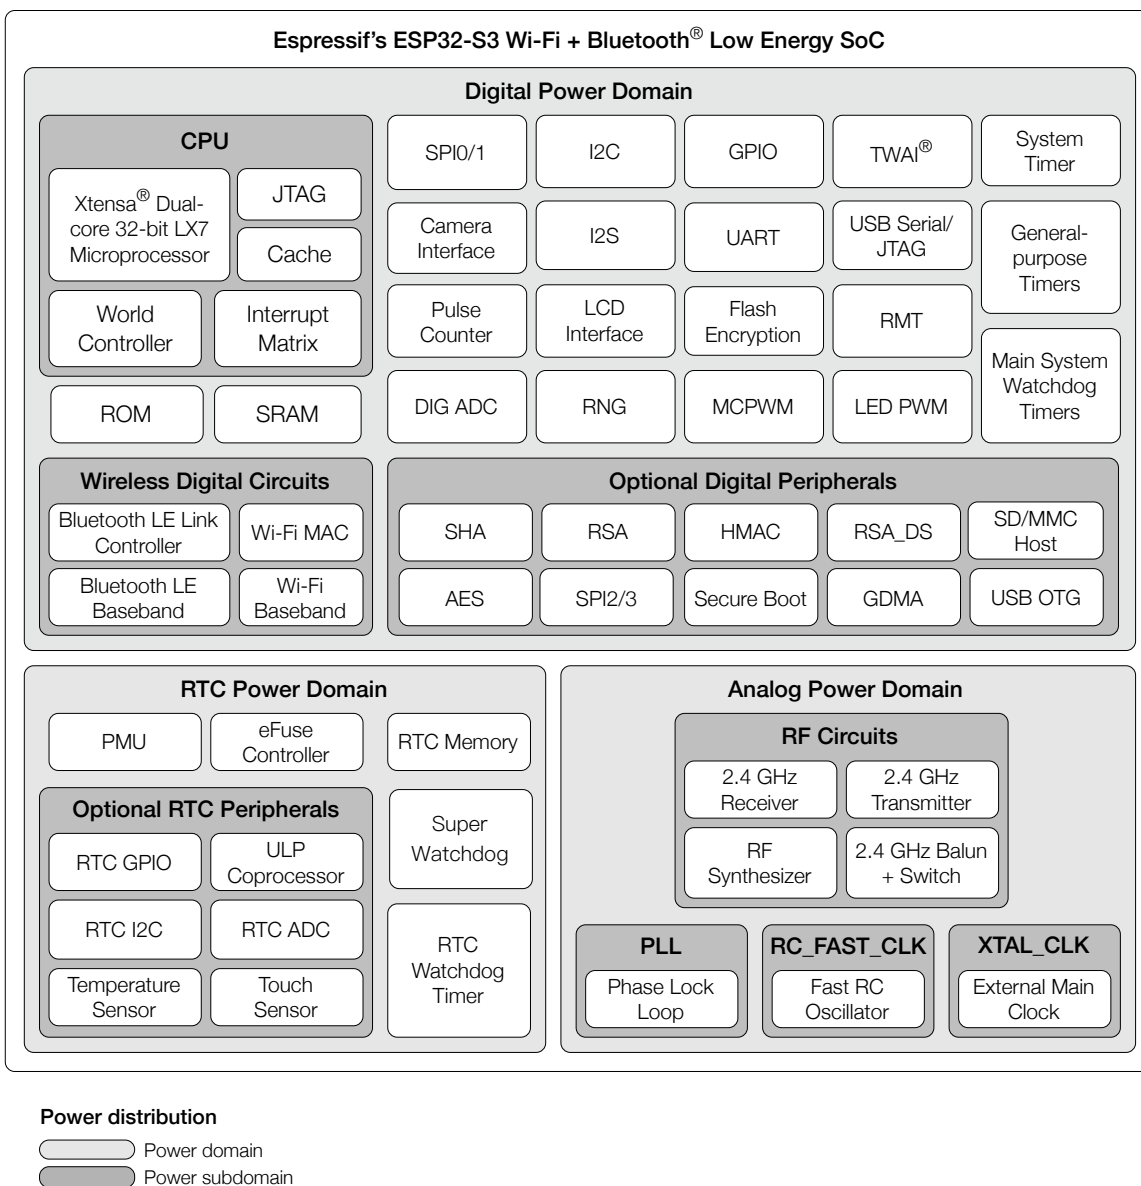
Espressif's ESP32-S3 Wi-Fi + Bluetooth® Low Energy SoC

Digital Power Domain

CPU

Xtensa® Dual-core 32-bit LX7 Microprocessor

JTAG

Cache

World Controller

Interrupt Matrix

ROM

SRAM

SPI0/1

I2C

GPIO

TWAI®

System Timer

Camera Interface

I2S

UART

USB Serial/ JTAG

General-purpose Timers

Pulse Counter

LCD Interface

Flash Encryption

RMT

Main System Watchdog Timers

DIG ADC

RNG

MCPWM

LED PWM

Wireless Digital Circuits

Bluetooth LE Link Controller

Wi-Fi MAC

Bluetooth LE Baseband

Wi-Fi Baseband

Optional Digital Peripherals

SHA

RSA

HMAC

RSA_DS

SD/MMC Host

AES

SPI2/3

Secure Boot

GDMA

USB OTG

RTC Power Domain

PMU

eFuse Controller

RTC Memory

Optional RTC Peripherals

RTC GPIO

ULP Coprocessor

RTC I2C

RTC ADC

Temperature Sensor

Touch Sensor

Super Watchdog

RTC Watchdog Timer

Analog Power Domain

RF Circuits

2.4 GHz Receiver

2.4 GHz Transmitter

RF Synthesizer

2.4 GHz Balun + Switch

PLL

Phase Lock Loop

RC_FAST_CLK

Fast RC Oscillator

XTAL_CLK

External Main Clock

Power distribution

Power domain

Power subdomain